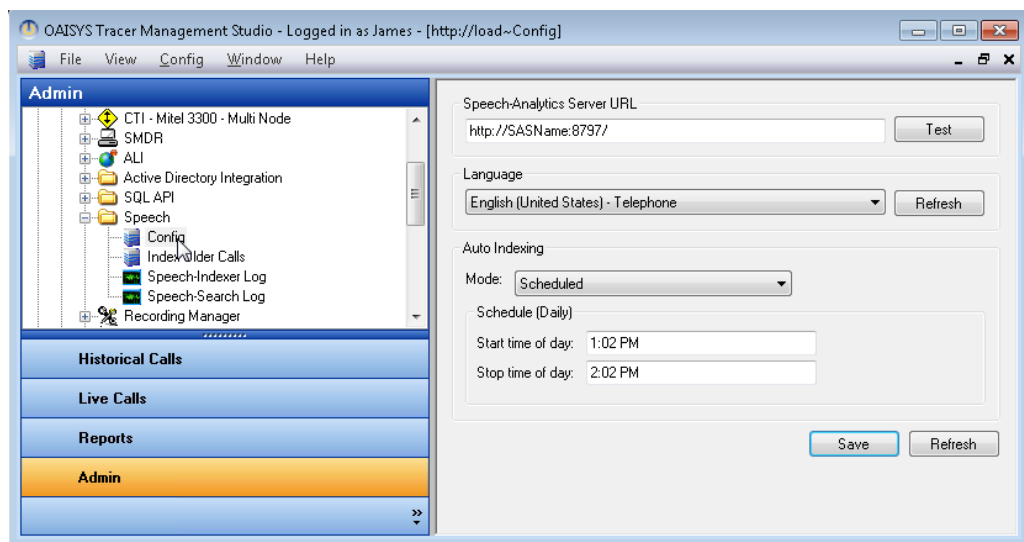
OAISYS Tracer Management Studio - Logged in as James - [http://load~Config]

File View Config Window Help

Admin

CTI - Mitel 3300 - Multi Node
SMDR
ALI
Active Directory Integration
SQL API
Speech
Config
Index Older Calls
Speech-Indexer Log
Speech-Search Log
Recording Manager

Historical Calls
Live Calls
Reports
Admin

Speech-Analytics Server URL
http://SASName:8797/
Test

Language
English (United States) - Telephone
Refresh

Auto Indexing
Mode: Scheduled
Schedule (Daily)
Start time of day: 1:02 PM
Stop time of day: 2:02 PM

Save Refresh